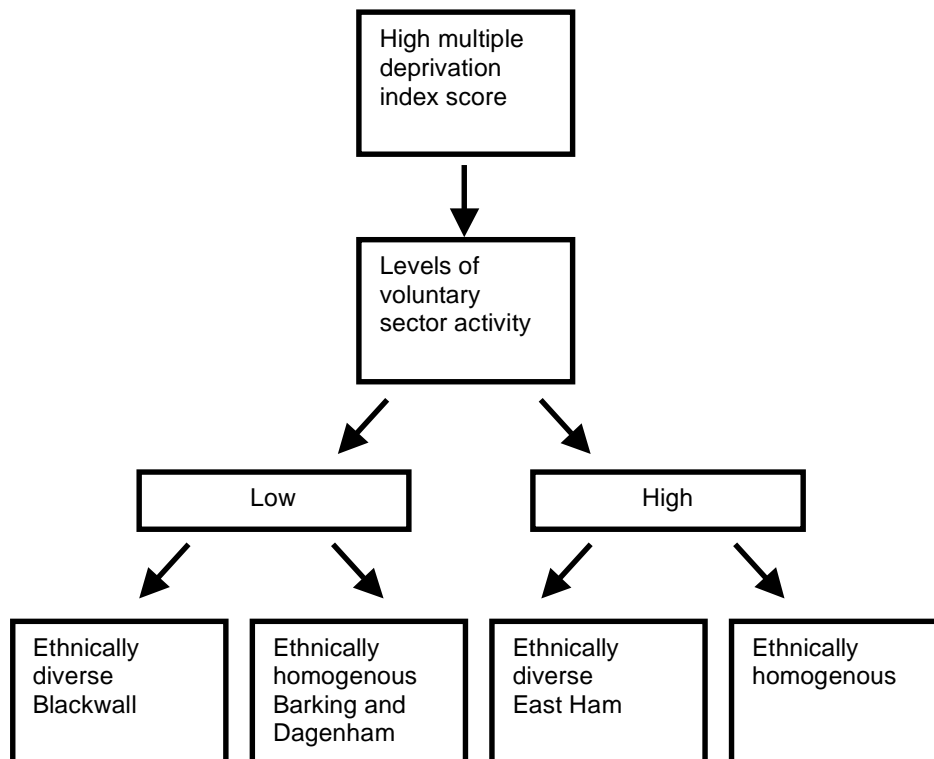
High multiple deprivation index score

Levels of voluntary sector activity

Low

High

Ethnically diverse Blackwall

Ethnically homogenous Barking and Dagenham

Ethnically diverse East Ham

Ethnically homogenous